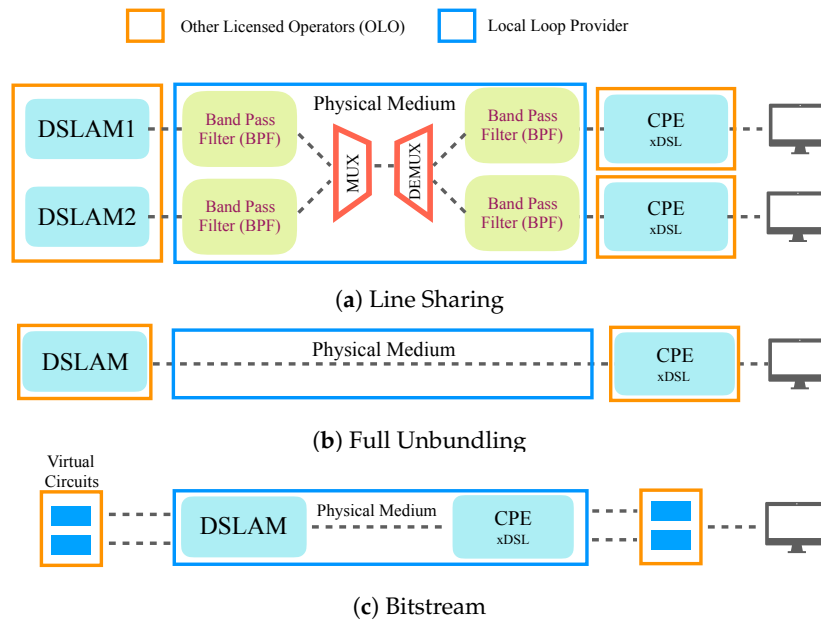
Other Licensed Operators (OLO)

Local Loop Provider

Physical Medium

DSLAM1

DSLAM2

Band Pass Filter (BPF)

Band Pass Filter (BPF)

MUX

DEMUX

Band Pass Filter (BPF)

Band Pass Filter (BPF)

CPE xDSL

CPE xDSL

(**a**) Line Sharing

DSLAM

Physical Medium

CPE xDSL

(**b**) Full Unbundling

Virtual Circuits

DSLAM

Physical Medium

CPE xDSL

(**c**) Bitstream